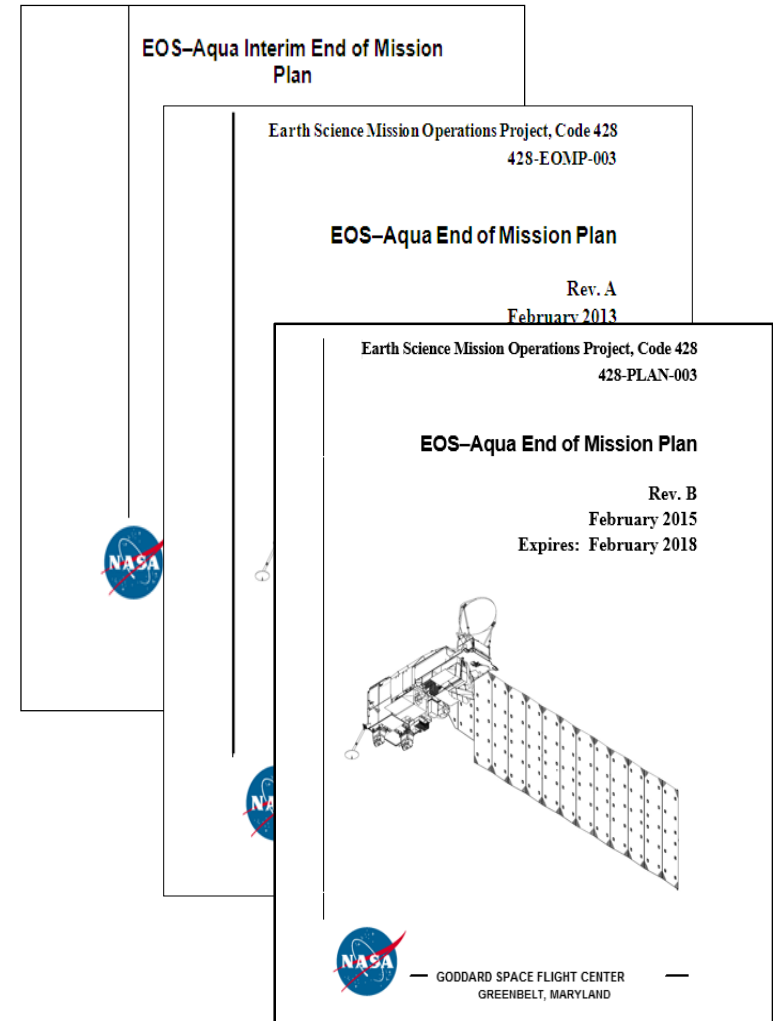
EOS–Aqua Interim End of Mission Plan

Earth Science Mission Operations Project, Code 428
428-EOMP-003

EOS–Aqua End of Mission Plan

Rev. A
February 2013

NASA

Earth Science Mission Operations Project, Code 428
428-PLAN-003

EOS–Aqua End of Mission Plan

Rev. B
February 2015
Expires: February 2018

NASA

GODDARD SPACE FLIGHT CENTER
GREENBELT, MARYLAND